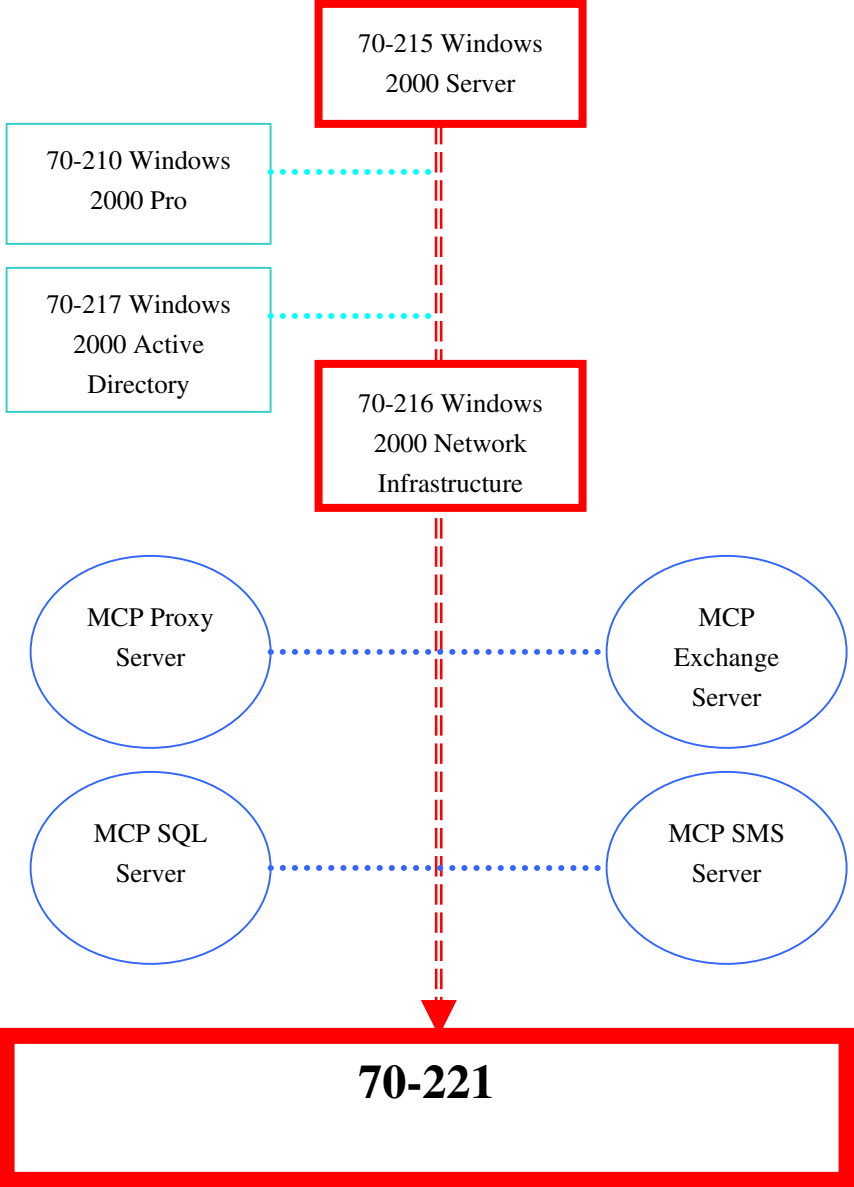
70-215 Windows 2000 Server

70-210 Windows 2000 Pro

70-217 Windows 2000 Active Directory

70-216 Windows 2000 Network Infrastructure

MCP Proxy Server

MCP Exchange Server

MCP SQL Server

MCP SMS Server

70-221